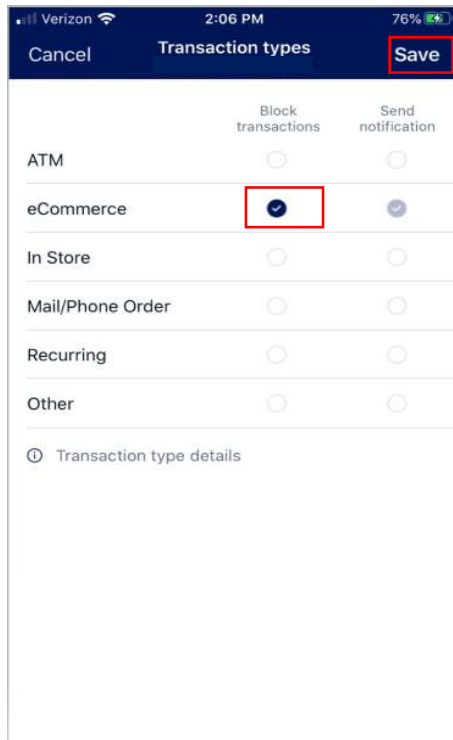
Verizon 2:06 PM 76%

Cancel Transaction types Save

| | Block transactions | Send notification |
|---|---|---|
| ATM | | |
| eCommerce | | |
| In Store | | |
| Mail/Phone Order | | |
| Recurring | | |
| Other | | |

ⓘ Transaction type details